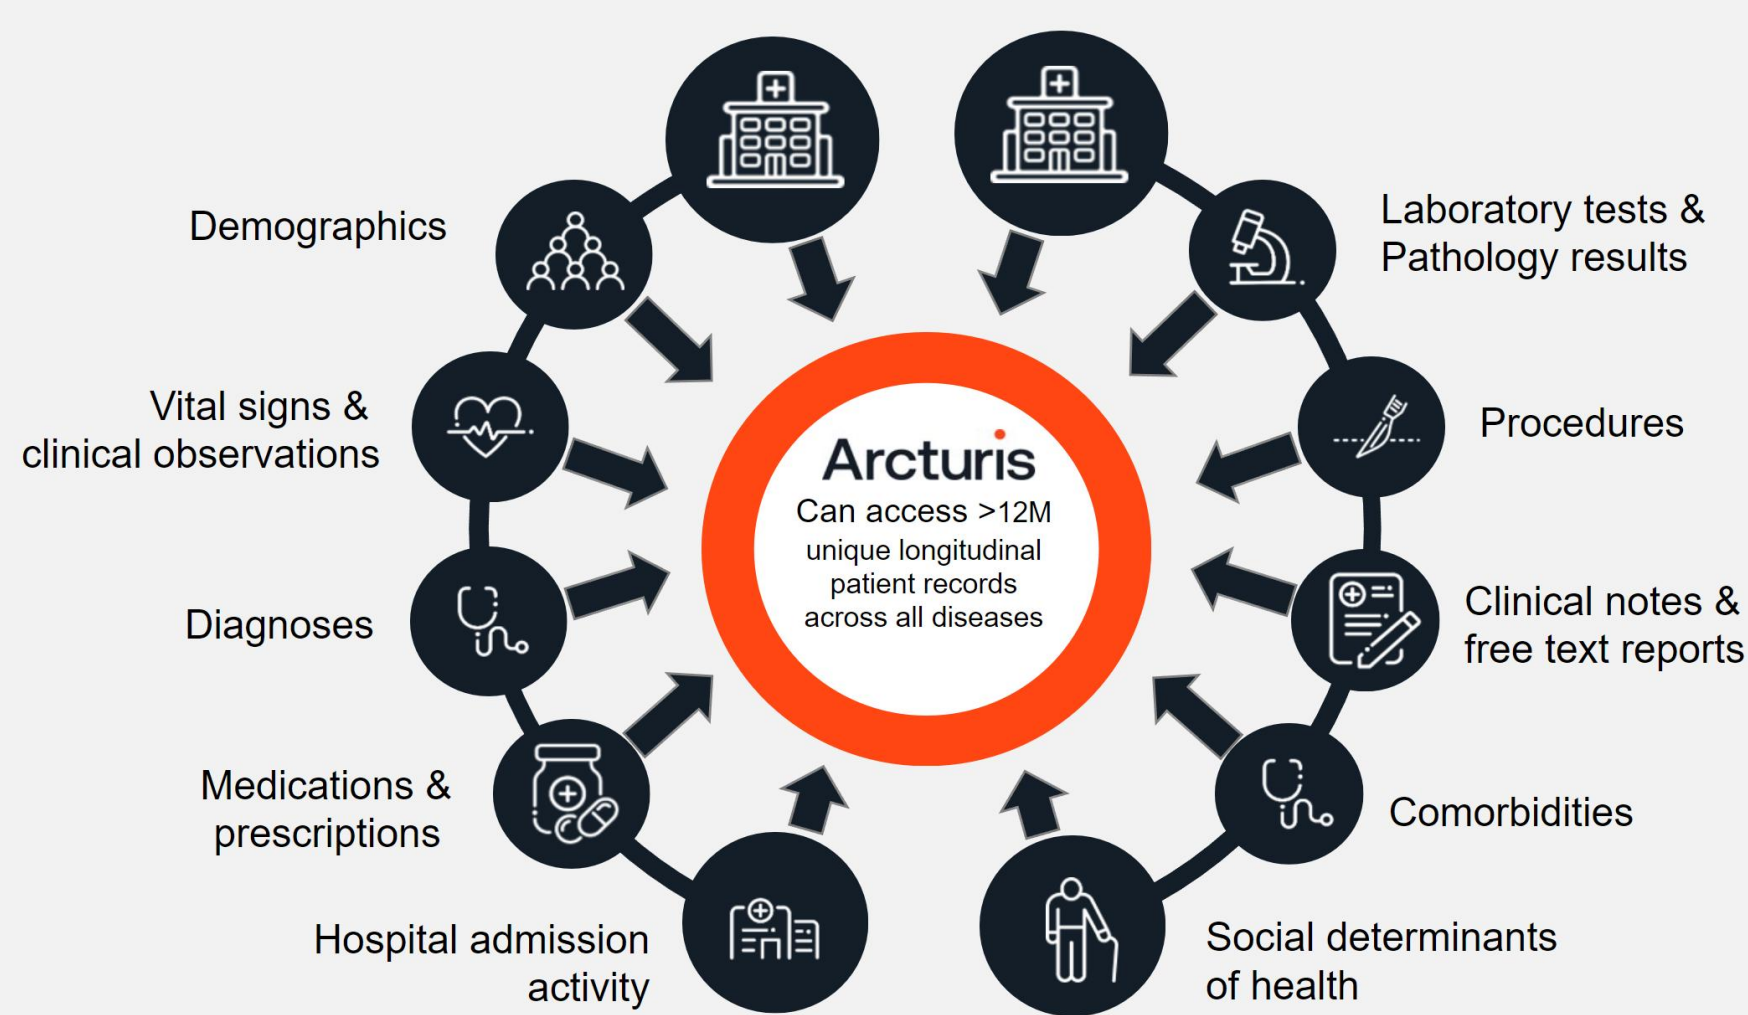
Arcturis
Can access >12M unique longitudinal patient records across all diseases

Demographics

Vital signs & clinical observations

Diagnoses

Medications & prescriptions

Hospital admission activity

Laboratory tests & Pathology results

Procedures

Clinical notes & free text reports

Comorbidities

Social determinants of health